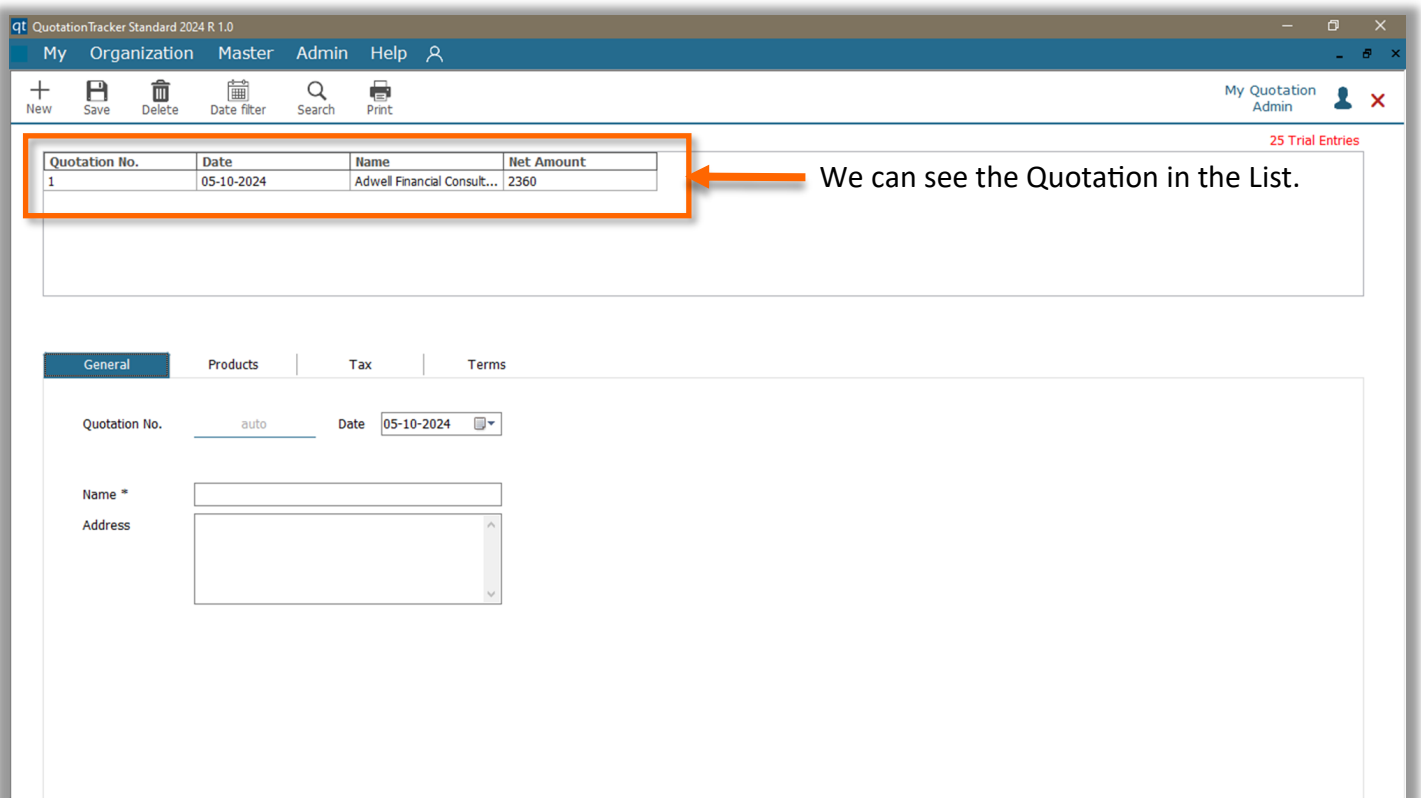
qt QuotationTracker Standard 2024 R 1.0

My Organization Master Admin Help

New Save Delete Date filter Search Print

My Quotation
Admin

25 Trial Entries

| Quotation No. | Date | Name | Net Amount |
|---|---|---|---|
| 1 | 05-10-2024 | Adwell Financial Consult... | 2360 |

We can see the Quotation in the List.

General Products Tax Terms

Quotation No. auto Date 05-10-2024

Name *

Address